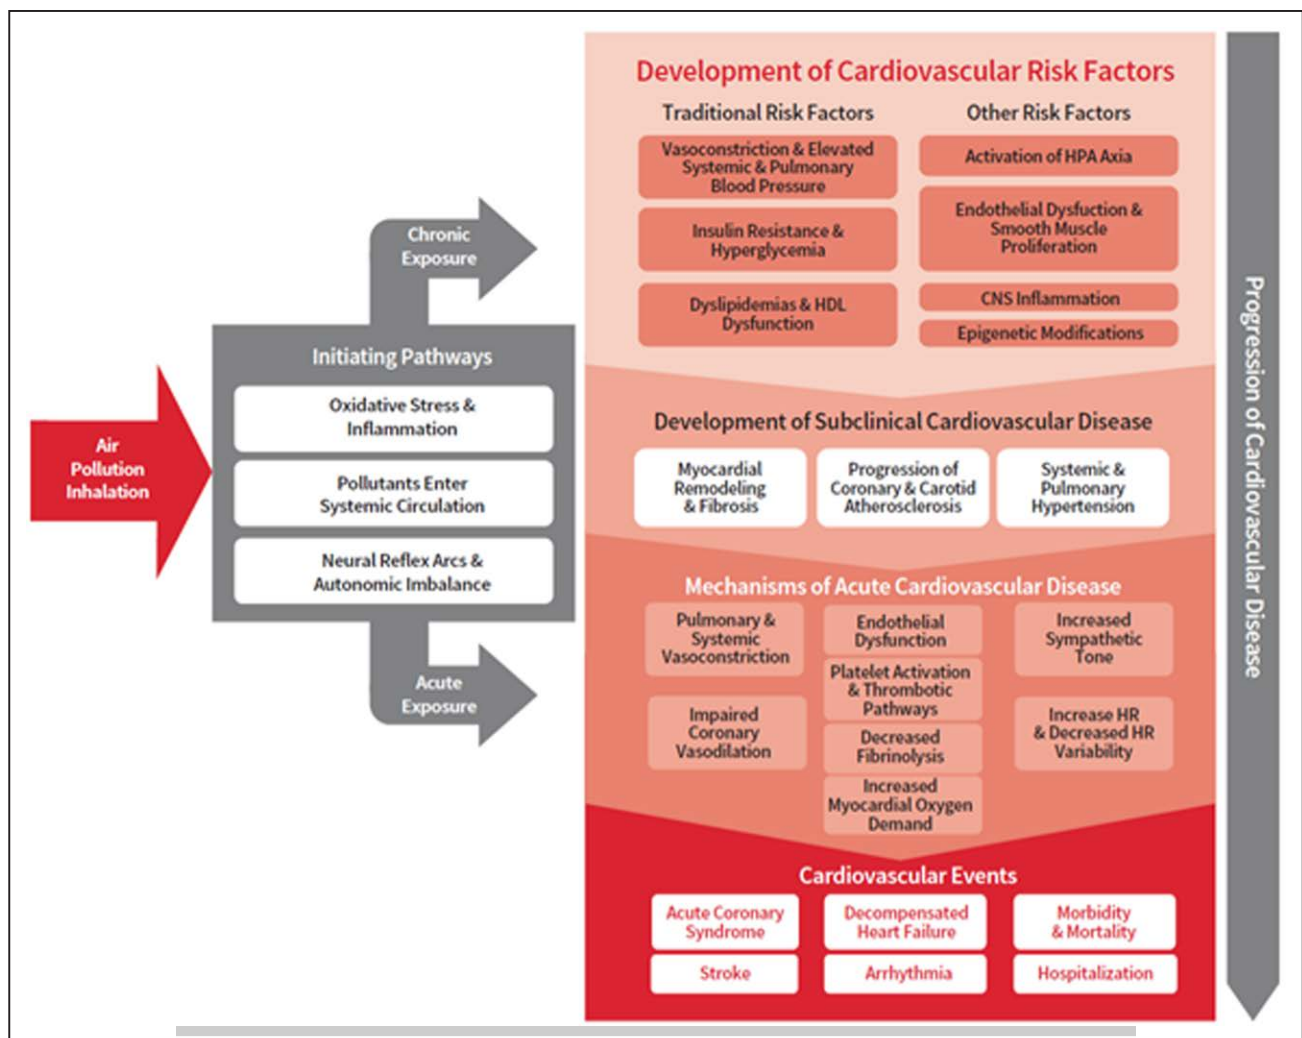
Air Pollution Inhalation

Initiating Pathways

Oxidative Stress & Inflammation

Pollutants Enter Systemic Circulation

Neural Reflex Arcs & Autonomic Imbalance

Chronic Exposure

Acute Exposure

Development of Cardiovascular Risk Factors

Traditional Risk Factors

Vasoconstriction & Elevated Systemic & Pulmonary Blood Pressure

Insulin Resistance & Hyperglycemia

Dyslipidemias & HDL Dysfunction

Other Risk Factors

Activation of HPA Axia

Endothelial Dysfuction & Smooth Muscle Proliferation

CNS Inflammation

Epigenetic Modifications

Development of Subclinical Cardiovascular Disease

Myocardial Remodeling & Fibrosis

Progression of Coronary & Carotid Atherosclerosis

Systemic & Pulmonary Hypertension

Mechanisms of Acute Cardiovascular Disease

Pulmonary & Systemic Vasoconstriction

Impaired Coronary Vasodilation

Endothelial Dysfunction

Platelet Activation & Thrombotic Pathways

Decreased Fibrinolysis

Increased Myocardial Oxygen Demand

Increased Sympathetic Tone

Increase HR & Decreased HR Variability

Cardiovascular Events

Acute Coronary Syndrome

Decompensated Heart Failure

Morbidity & Mortality

Stroke

Arrhythmia

Hospitalization

Progression of Cardiovascular Disease